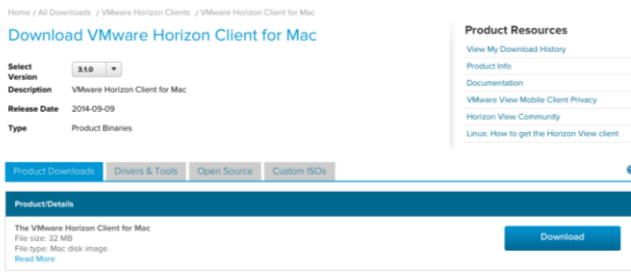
Home / All Downloads / VMware Horizon Clients / VMware Horizon Client for Mac

Download VMware Horizon Client for Mac

Select Version 3.1.0

Description VMware Horizon Client for Mac

Release Date 2014-09-09

Type Product Binaries

Product Resources

View My Download History

Product Info

Documentation

VMware View Mobile Client Privacy

Horizon View Community

Linux: How to get the Horizon View client

Product Downloads | Drivers & Tools | Open Source | Custom ISOs

Product/Details

The VMware Horizon Client for Mac
File size: 32 MB
File type: Mac disk image
Read More

Download